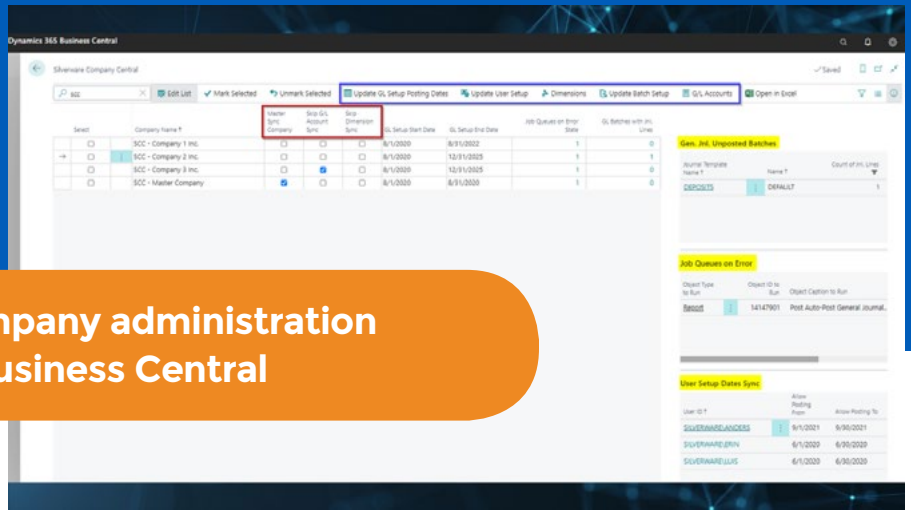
Dynamics 365 Business Central

Silverware Company Central

✓Saved

scc

Edit List | Mark Selected | Unmark Selected | Update GL Setup Posting Dates | Update User Setup | Dimensions | Update Batch Setup | G/L Accounts | Open in Excel

| Select | Company Name ↑ | Master Sync Company | Skip G/L Account Sync | Skip Dimension Sync | GL Setup Start Date | GL Setup End Date | Job Queues on Error State | GL Batches with Jnl. Lines |
|---|---|---|---|---|---|---|---|---|
| ☐ | SCC - Company 1 Inc. | ☐ | ☐ | ☐ | 8/1/2020 | 8/31/2022 | 1 | 0 |
| ☐ | SCC - Company 2 Inc. | ☐ | ☐ | ☐ | 8/1/2020 | 12/31/2025 | 1 | 1 |
| ☐ | SCC - Company 3 Inc. | ☐ | ☑ | ☐ | 8/1/2020 | 12/31/2025 | 1 | 0 |
| ☐ | SCC - Master Company | ☑ | ☐ | ☐ | 8/1/2020 | 8/31/2020 | 1 | 0 |

Gen. Jnl. Unposted Batches

| Journal Template Name ↑ | Name ↑ | Count of Jnl. Lines |
|---|---|---|
| DEPOSITS | DEFAULT | 1 |

Job Queues on Error

| Object Type to Run | Object ID to Run | Object Caption to Run |
|---|---|---|
| Report | 14147901 | Post Auto-Post General Journal... |

User Setup Dates Sync

| User ID ↑ | Allow Posting From | Allow Posting To |
|---|---|---|
| SILVERWARE\ANDERS | 9/1/2021 | 9/30/2021 |
| SILVERWARE\ERIN | 6/1/2020 | 6/30/2020 |
| SILVERWARE\LUIS | 6/1/2020 | 6/30/2020 |

mpany administration
usiness Central